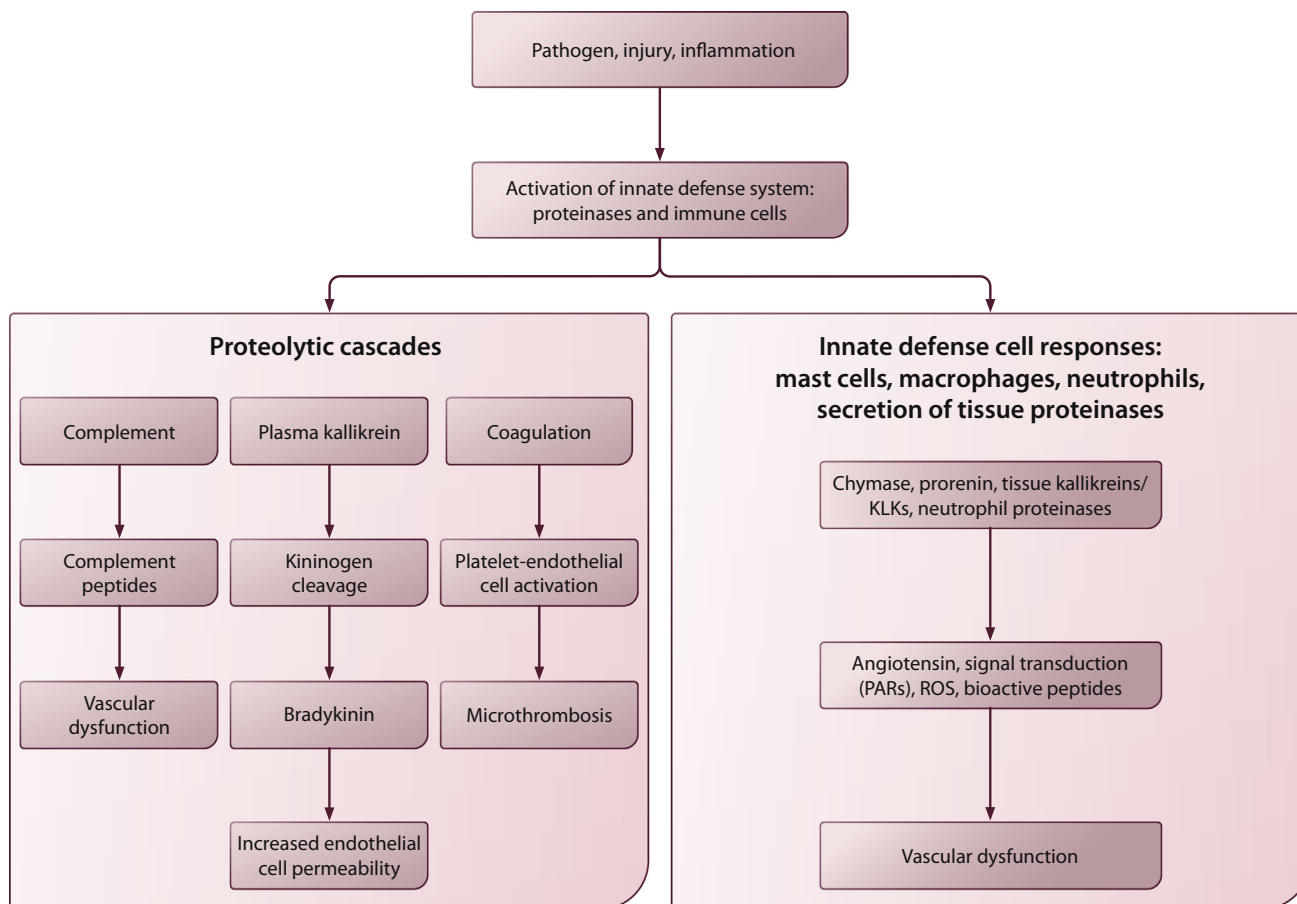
Pathogen, injury, inflammation

Activation of innate defense system: proteinases and immune cells

Proteolytic cascades

Complement

Complement peptides

Vascular dysfunction

Plasma kallikrein

Kininogen cleavage

Bradykinin

Increased endothelial cell permeability

Coagulation

Platelet-endothelial cell activation

Microthrombosis

Innate defense cell responses: mast cells, macrophages, neutrophils, secretion of tissue proteinases

Chymase, prorenin, tissue kallikreins/ KLKs, neutrophil proteinases

Angiotensin, signal transduction (PARs), ROS, bioactive peptides

Vascular dysfunction